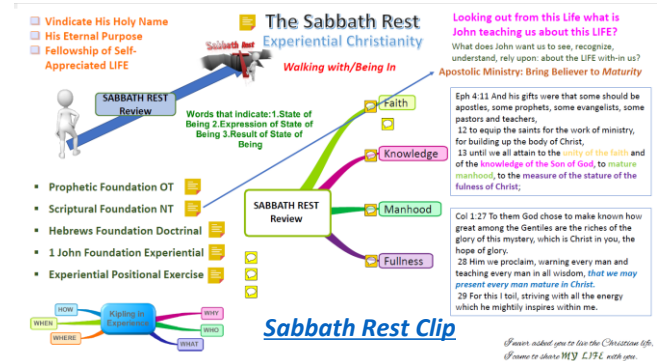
Vindicate His Holy Name
His Eternal Purpose
Fellowship of Self-Appreciated LIFE

The Sabbath Rest
Experiential Christianity

Sabbath Rest

Walking with/Being In

Looking out from this Life what is John teaching us about this LIFE?
What does John want us to see, recognize, understand, rely upon: about the LIFE with-in us?

Apostolic Ministry: Bring Believer to Maturity

SABBATH REST Review

Words that indicate:1.State of Being 2.Expression of State of Being 3.Result of State of Being

Faith

Knowledge

Manhood

Fullness

Eph 4:11 And his gifts were that some should be apostles, some prophets, some evangelists, some pastors and teachers,
12 to equip the saints for the work of ministry, for building up the body of Christ,
13 until we all attain to the unity of the faith and of the knowledge of the Son of God, to mature manhood, to the measure of the stature of the fulness of Christ;

Prophetic Foundation OT
Scriptural Foundation NT
Hebrews Foundation Doctrinal
1 John Foundation Experiential
Experiential Positional Exercise

SABBATH REST Review

Col 1:27 To them God chose to make known how great among the Gentiles are the riches of the glory of this mystery, which is Christ in you, the hope of glory.
28 Him we proclaim, warning every man and teaching every man in all wisdom, that we may present every man mature in Christ.
29 For this I toil, striving with all the energy which he mightily inspires within me.

HOW
WHEN
WHERE
Kipling in Experience
WHY
WHO
WHAT

Sabbath Rest Clip

I never asked you to live the Christian life. I came to share MY LIFE with you.